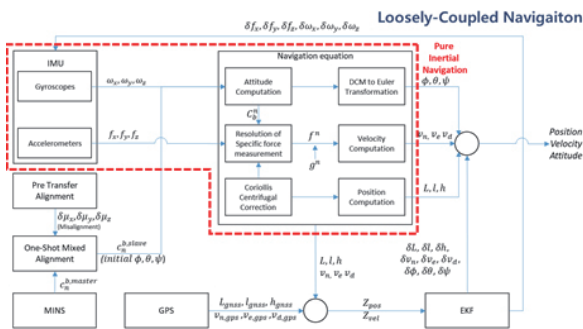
Loosely-Coupled Navigaiton

$\delta f_x, \delta f_y, \delta f_z, \delta \omega_x, \delta \omega_y, \delta \omega_z$

IMU

Gyroscopes

Accelerometers

$\omega_x, \omega_y, \omega_z$

$f_x, f_y, f_z$

Navigation equation

Attitude Computation

DCM to Euler Transformation

$C_b^n$

Resolution of Specific force measurement

$f^n$

Velocity Computation

$g^n$

Coriollis Centrifugal Correction

Position Computation

Pure Inertial Navigation

$\phi, \theta, \psi$

$v_n, v_e, v_d$

$L, l, h$

Position Velocity Attitude

Pre Transfer Alignment

$\delta\mu_x, \delta\mu_y, \delta\mu_z$ (Misalignment)

One-Shot Mixed Alignment

$C_n^{b,slave}$ (initial $\phi, \theta, \psi$)

$C_n^{b,master}$

MINS

GPS

$L_{gnss}, l_{gnss}, h_{gnss}$
$v_{n,gps}, v_{e,gps}, v_{d,gps}$

$L, l, h$
$v_n, v_e, v_d$

$Z_{pos}$
$Z_{vel}$

EKF

$\delta L, \delta l, \delta h,$
$\delta v_n, \delta v_e, \delta v_d,$
$\delta \phi, \delta \theta, \delta \psi$